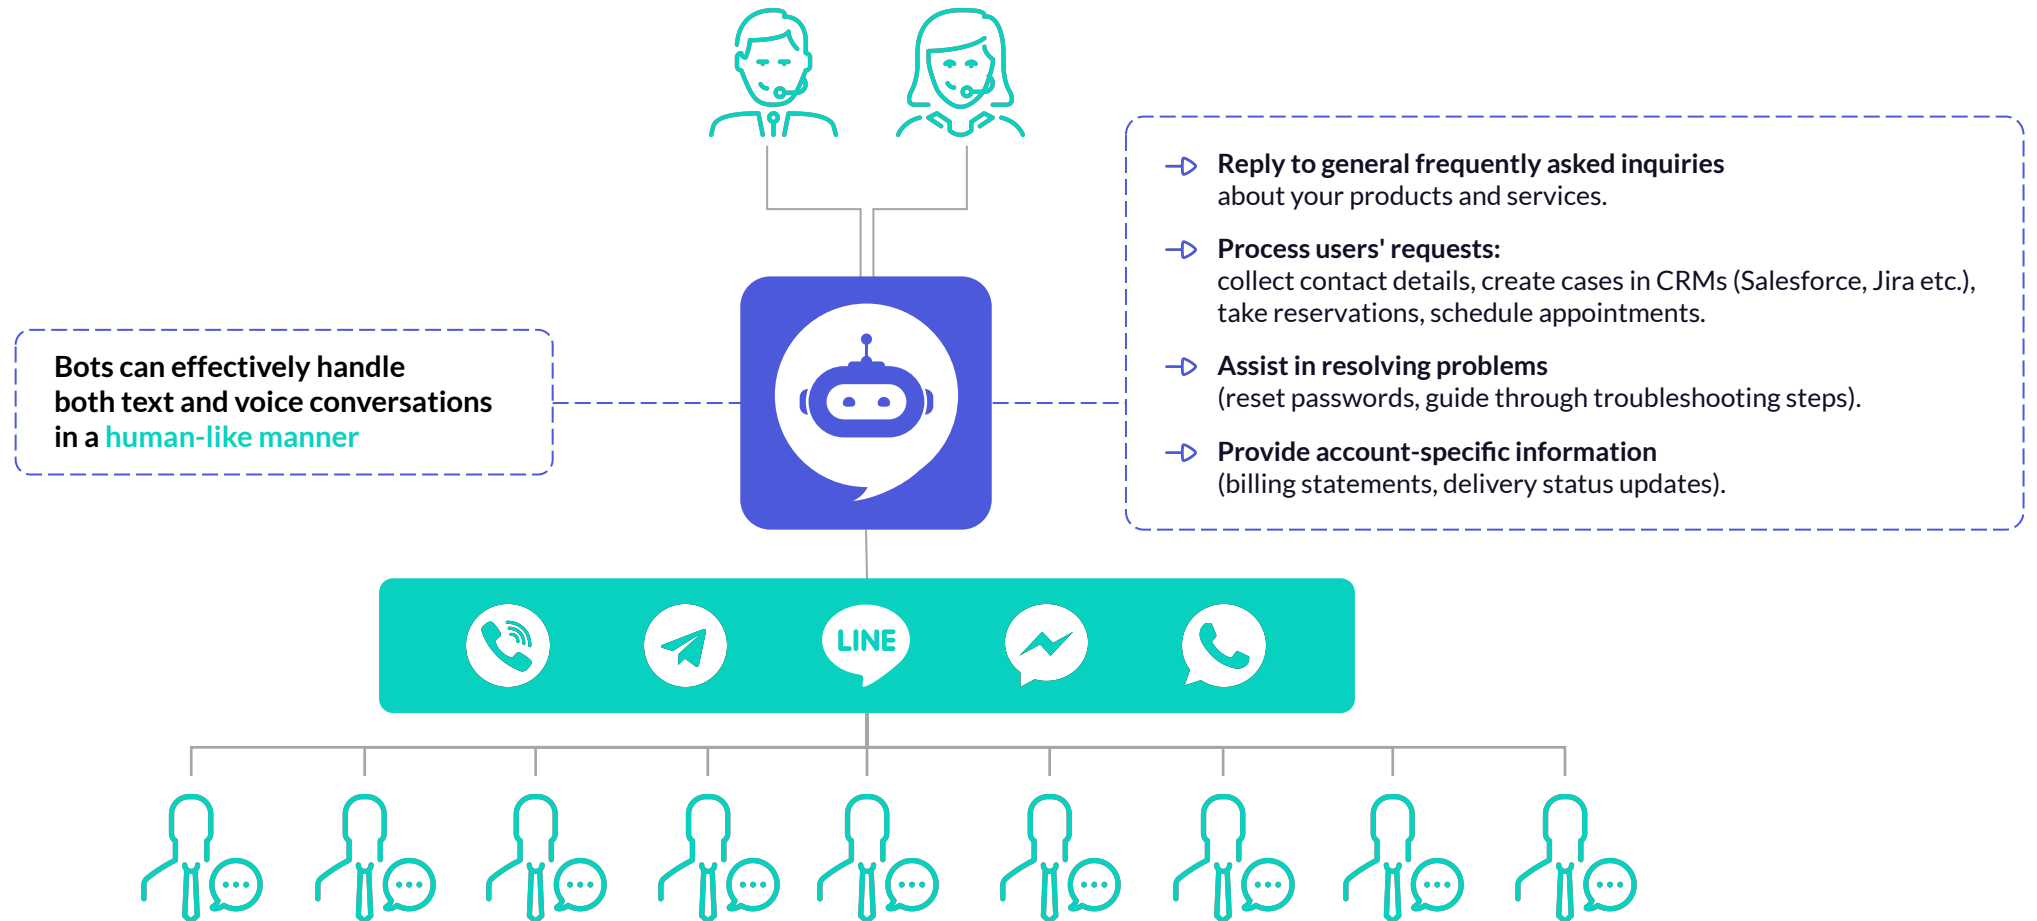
Bots can effectively handle both text and voice conversations in a human-like manner

Reply to general frequently asked inquiries
about your products and services.

Process users' requests:
collect contact details, create cases in CRMs (Salesforce, Jira etc.), take reservations, schedule appointments.

Assist in resolving problems
(reset passwords, guide through troubleshooting steps).

Provide account-specific information
(billing statements, delivery status updates).

LINE